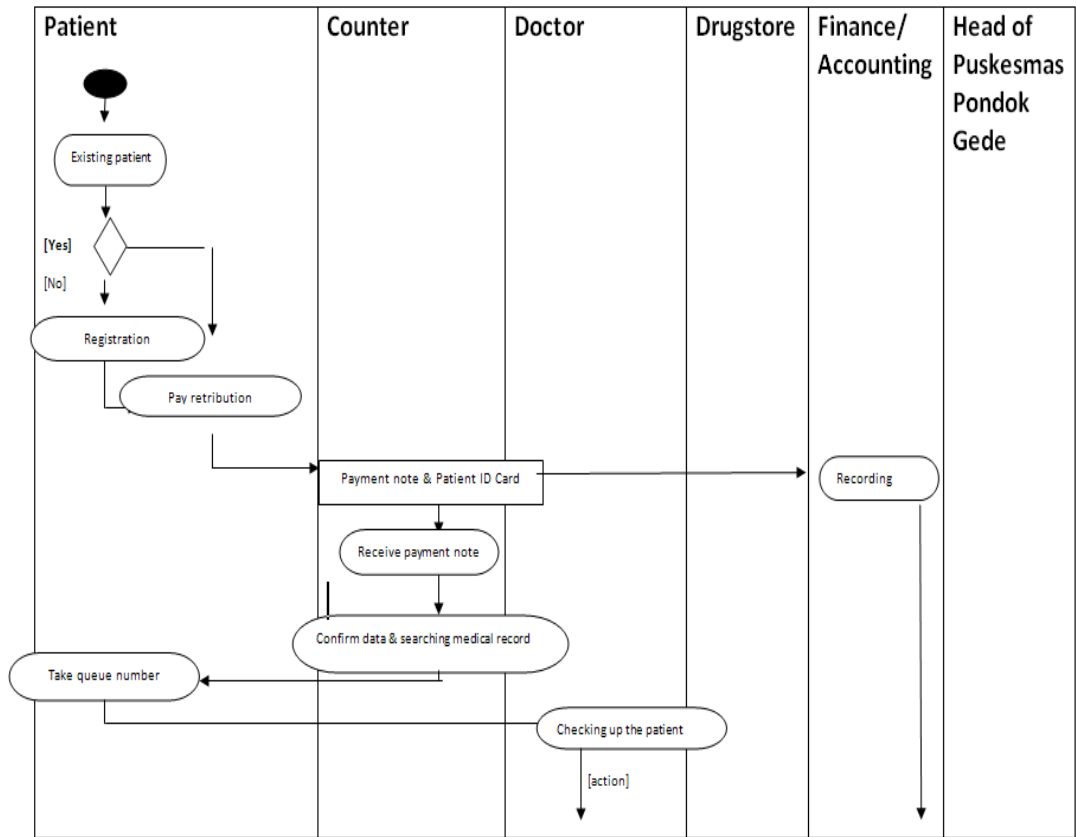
| Patient | Counter | Doctor | Drugstore | Finance/ Accounting | Head of Puskesmas Pondok Gede |
|---|---|---|---|---|---|

Existing patient

[Yes]

[No]

Registration

Pay retribution

Payment note & Patient ID Card

Recording

Receive payment note

Confirm data & searching medical record

Take queue number

Checking up the patient

[action]